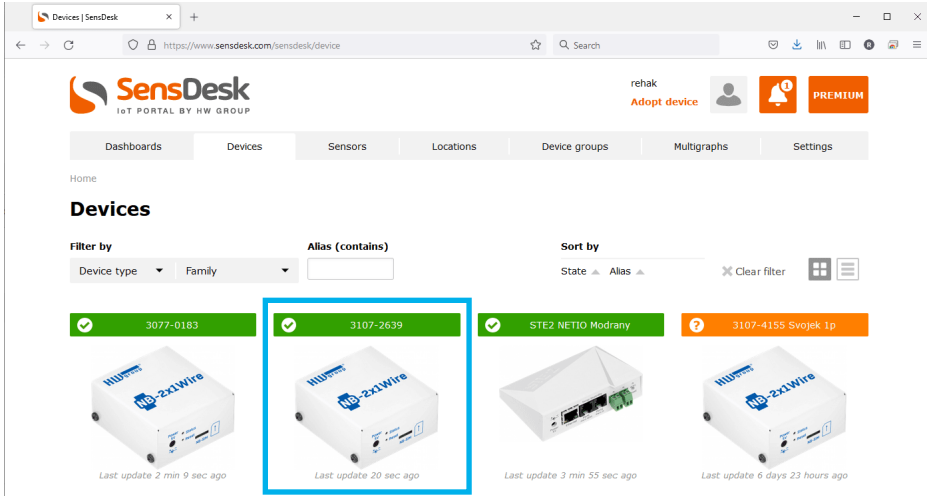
Devices | SensDesk
https://www.sensdesk.com/sensdesk/device
Search

SensDesk
IoT PORTAL BY HW GROUP

rehak
Adopt device
1
PREMIUM

Dashboards
Devices
Sensors
Locations
Device groups
Multigraphs
Settings

Home

Devices

Filter by
Device type
Family
Alias (contains)
Sort by
State
Alias
Clear filter

3077-0183
HW group
IP-2x1Wire
Last update 2 min 9 sec ago

3107-2639
HW group
IP-2x1Wire
Last update 20 sec ago

STE2 NETIO Modrany
Last update 3 min 55 sec ago

3107-4155 Svojek 1p
HW group
IP-2x1Wire
Last update 6 days 23 hours ago